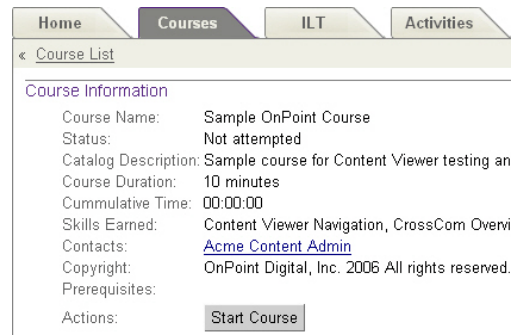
Home Courses ILT Activities

« Course List

Course Information

| | |
|---|---|
| Course Name: | Sample OnPoint Course |
| Status: | Not attempted |
| Catalog Description: | Sample course for Content Viewer testing an |
| Course Duration: | 10 minutes |
| Cummulative Time: | 00:00:00 |
| Skills Earned: | Content Viewer Navigation, CrossCom Overvi |
| Contacts: | Acme Content Admin |
| Copyright: | OnPoint Digital, Inc. 2006 All rights reserved. |
| Prerequisites: | |
| Actions: | Start Course |